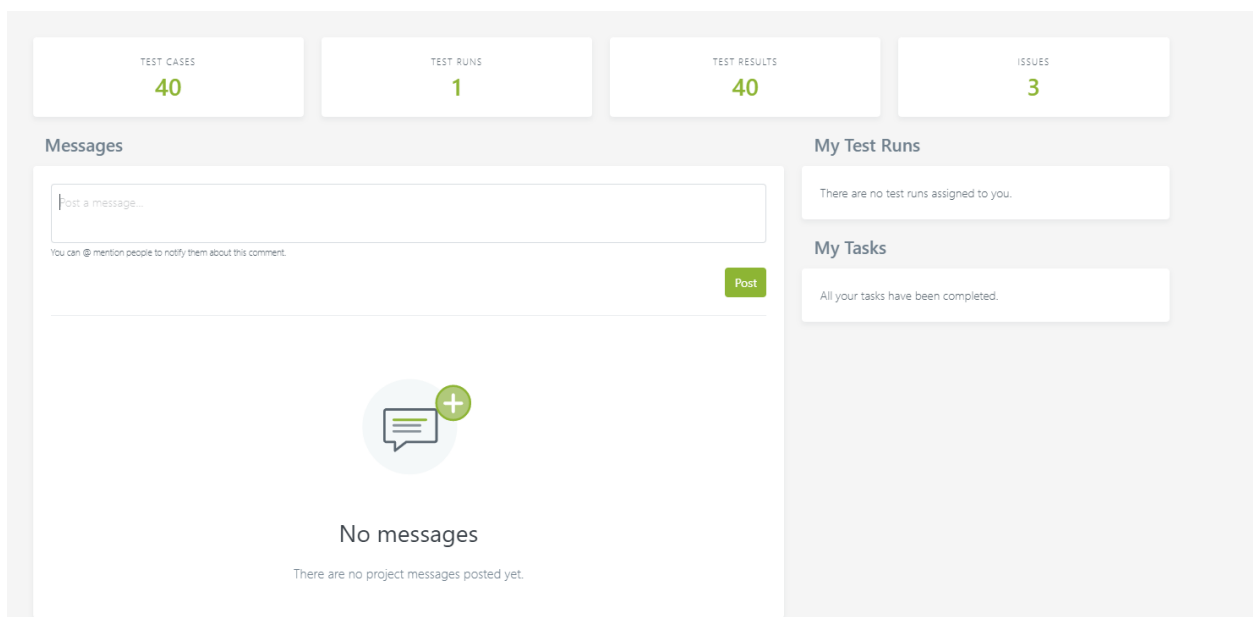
TEST CASES
40

TEST RUNS
1

TEST RESULTS
40

ISSUES
3

Messages

Post a message...

You can @ mention people to notify them about this comment.

Post

No messages

There are no project messages posted yet.

My Test Runs

There are no test runs assigned to you.

My Tasks

All your tasks have been completed.